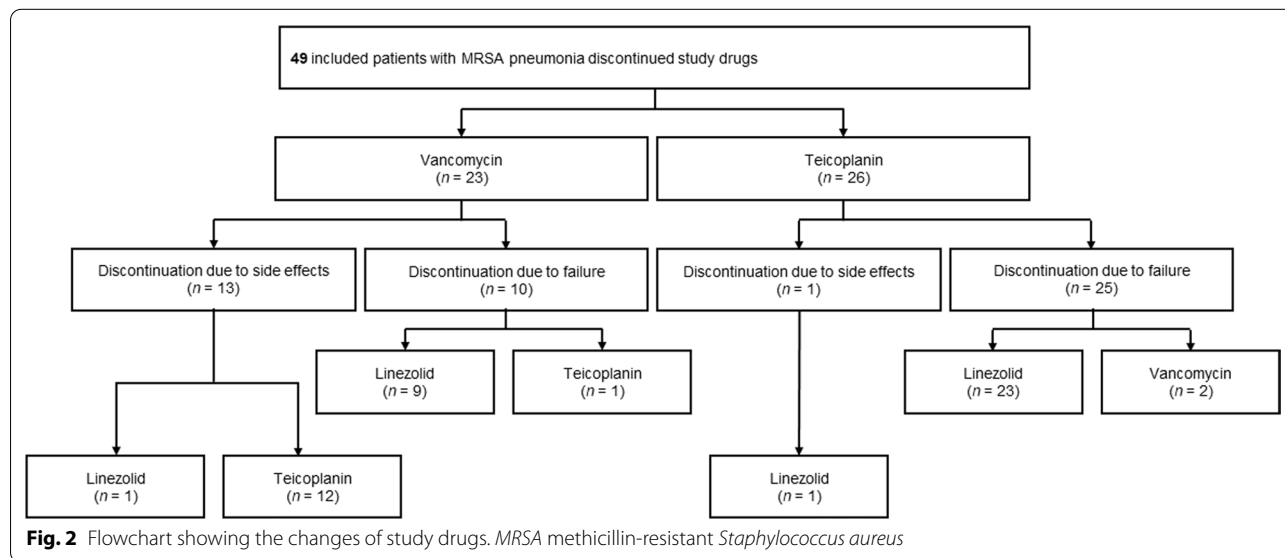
49 included patients with MRSA pneumonia discontinued study drugs

Vancomycin
($n$ = 23)

Teicoplanin
($n$ = 26)

Discontinuation due to side effects
($n$ = 13)

Discontinuation due to failure
($n$ = 10)

Discontinuation due to side effects
($n$ = 1)

Discontinuation due to failure
($n$ = 25)

Linezolid
($n$ = 9)

Teicoplanin
($n$ = 1)

Linezolid
($n$ = 23)

Vancomycin
($n$ = 2)

Linezolid
($n$ = 1)

Teicoplanin
($n$ = 12)

Linezolid
($n$ = 1)

Fig. 2 Flowchart showing the changes of study drugs. MRSA methicillin-resistant Staphylococcus aureus